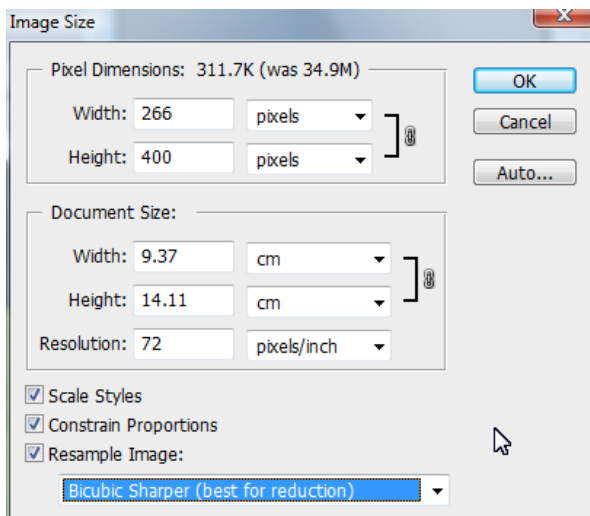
Image Size

Pixel Dimensions: 311.7K (was 34.9M)

Width: 266 pixels

Height: 400 pixels

Document Size:

Width: 9.37 cm

Height: 14.11 cm

Resolution: 72 pixels/inch

Scale Styles

Constrain Proportions

Resample Image:

Bicubic Sharper (best for reduction)

OK

Cancel

Auto...